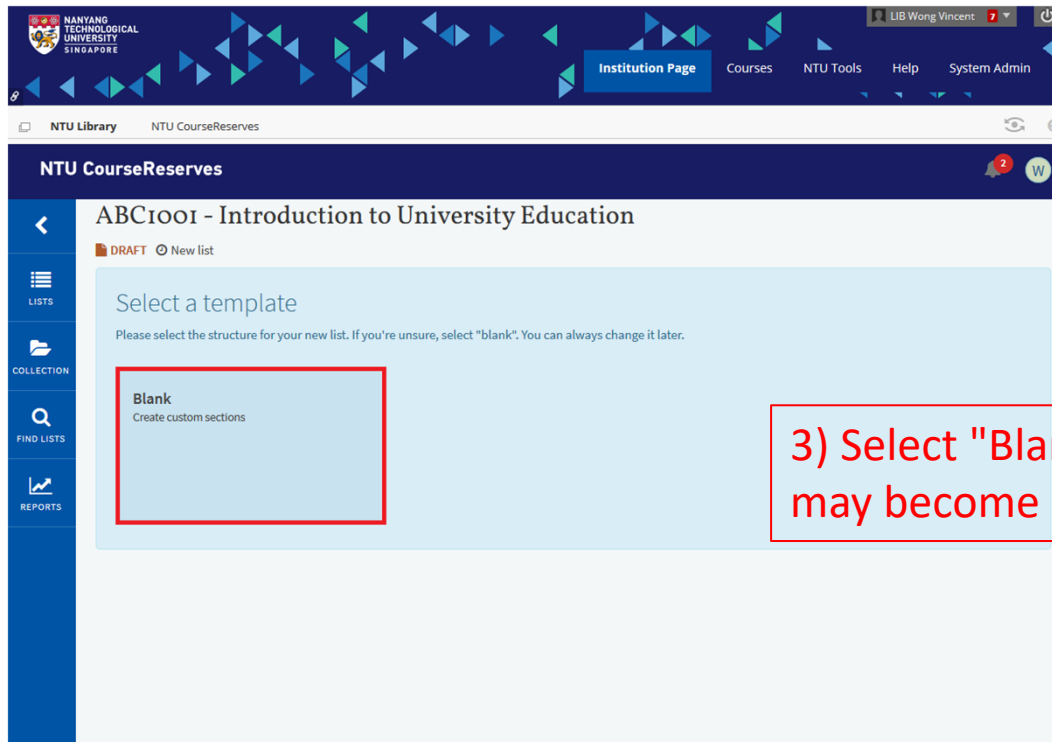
NANYANG TECHNOLOGICAL UNIVERSITY SINGAPORE

LIB Wong Vincent 7

Institution Page Courses NTU Tools Help System Admin

NTU Library NTU CourseReserves

NTU CourseReserves

2 W

LISTS

COLLECTION

FIND LISTS

REPORTS

ABC1001 - Introduction to University Education

DRAFT New list

Select a template

Please select the structure for your new list. If you're unsure, select "blank". You can always change it later.

Blank
Create custom sections

3) Select "Bla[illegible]
may become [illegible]